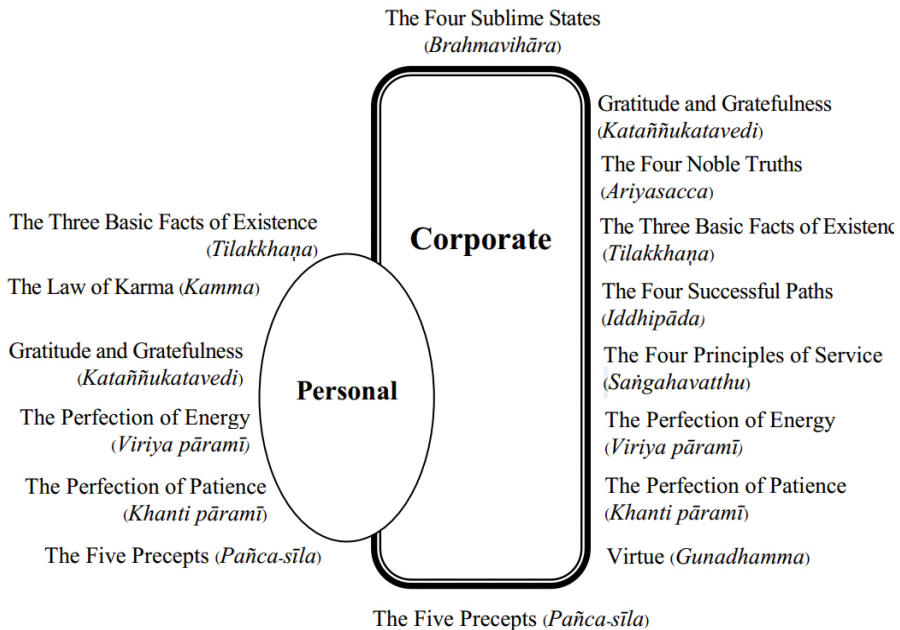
The Four Sublime States
(*Brahmavihāra*)

Corporate

Personal

The Three Basic Facts of Existence (*Tilakkhaṇa*)

The Law of Karma (*Kamma*)

Gratitude and Gratefulness (*Kataññukatavedi*)

The Perfection of Energy (*Viriya pāramī*)

The Perfection of Patience (*Khanti pāramī*)

The Five Precepts (*Pañca-sīla*)

Gratitude and Gratefulness (*Kataññukatavedi*)

The Four Noble Truths (*Ariyasacca*)

The Three Basic Facts of Existenc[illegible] (*Tilakkhaṇa*)

The Four Successful Paths (*Iddhipāda*)

The Four Principles of Service (*Saṅgahavatthu*)

The Perfection of Energy (*Viriya pāramī*)

The Perfection of Patience (*Khanti pāramī*)

Virtue (*Gunadhamma*)

The Five Precepts (*Pañca-sīla*)